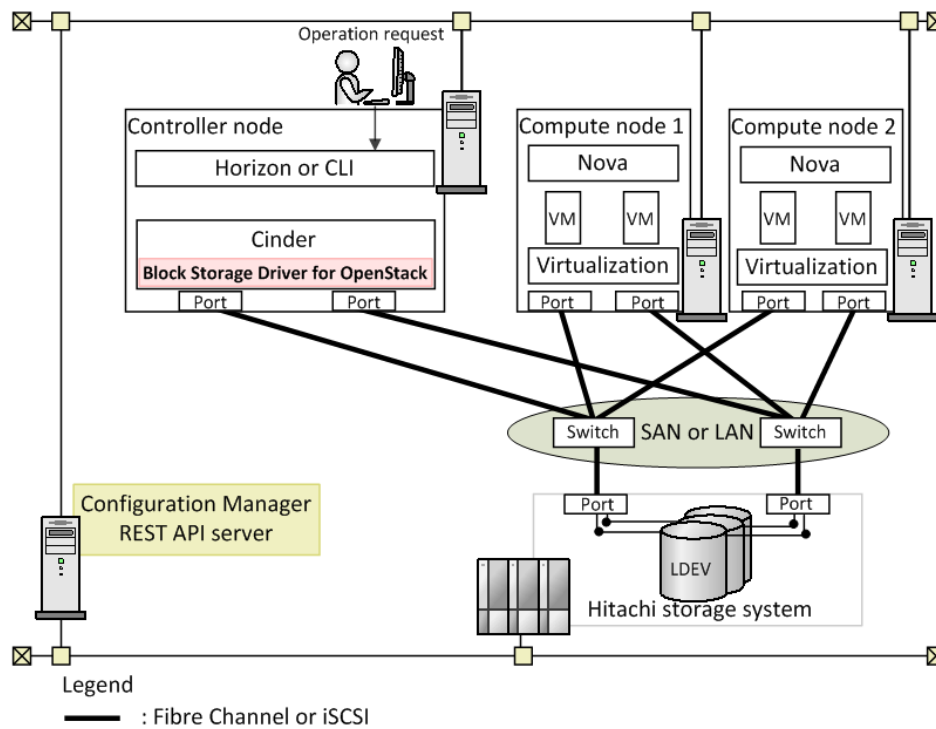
Operation request

Controller node

Horizon or CLI

Cinder

Block Storage Driver for OpenStack

Port

Port

Compute node 1

Nova

VM

VM

Virtualization

Port

Port

Compute node 2

Nova

VM

VM

Virtualization

Port

Port

Switch

SAN or LAN

Switch

Configuration Manager REST API server

Port

Port

LDEV

Hitachi storage system

Legend

: Fibre Channel or iSCSI